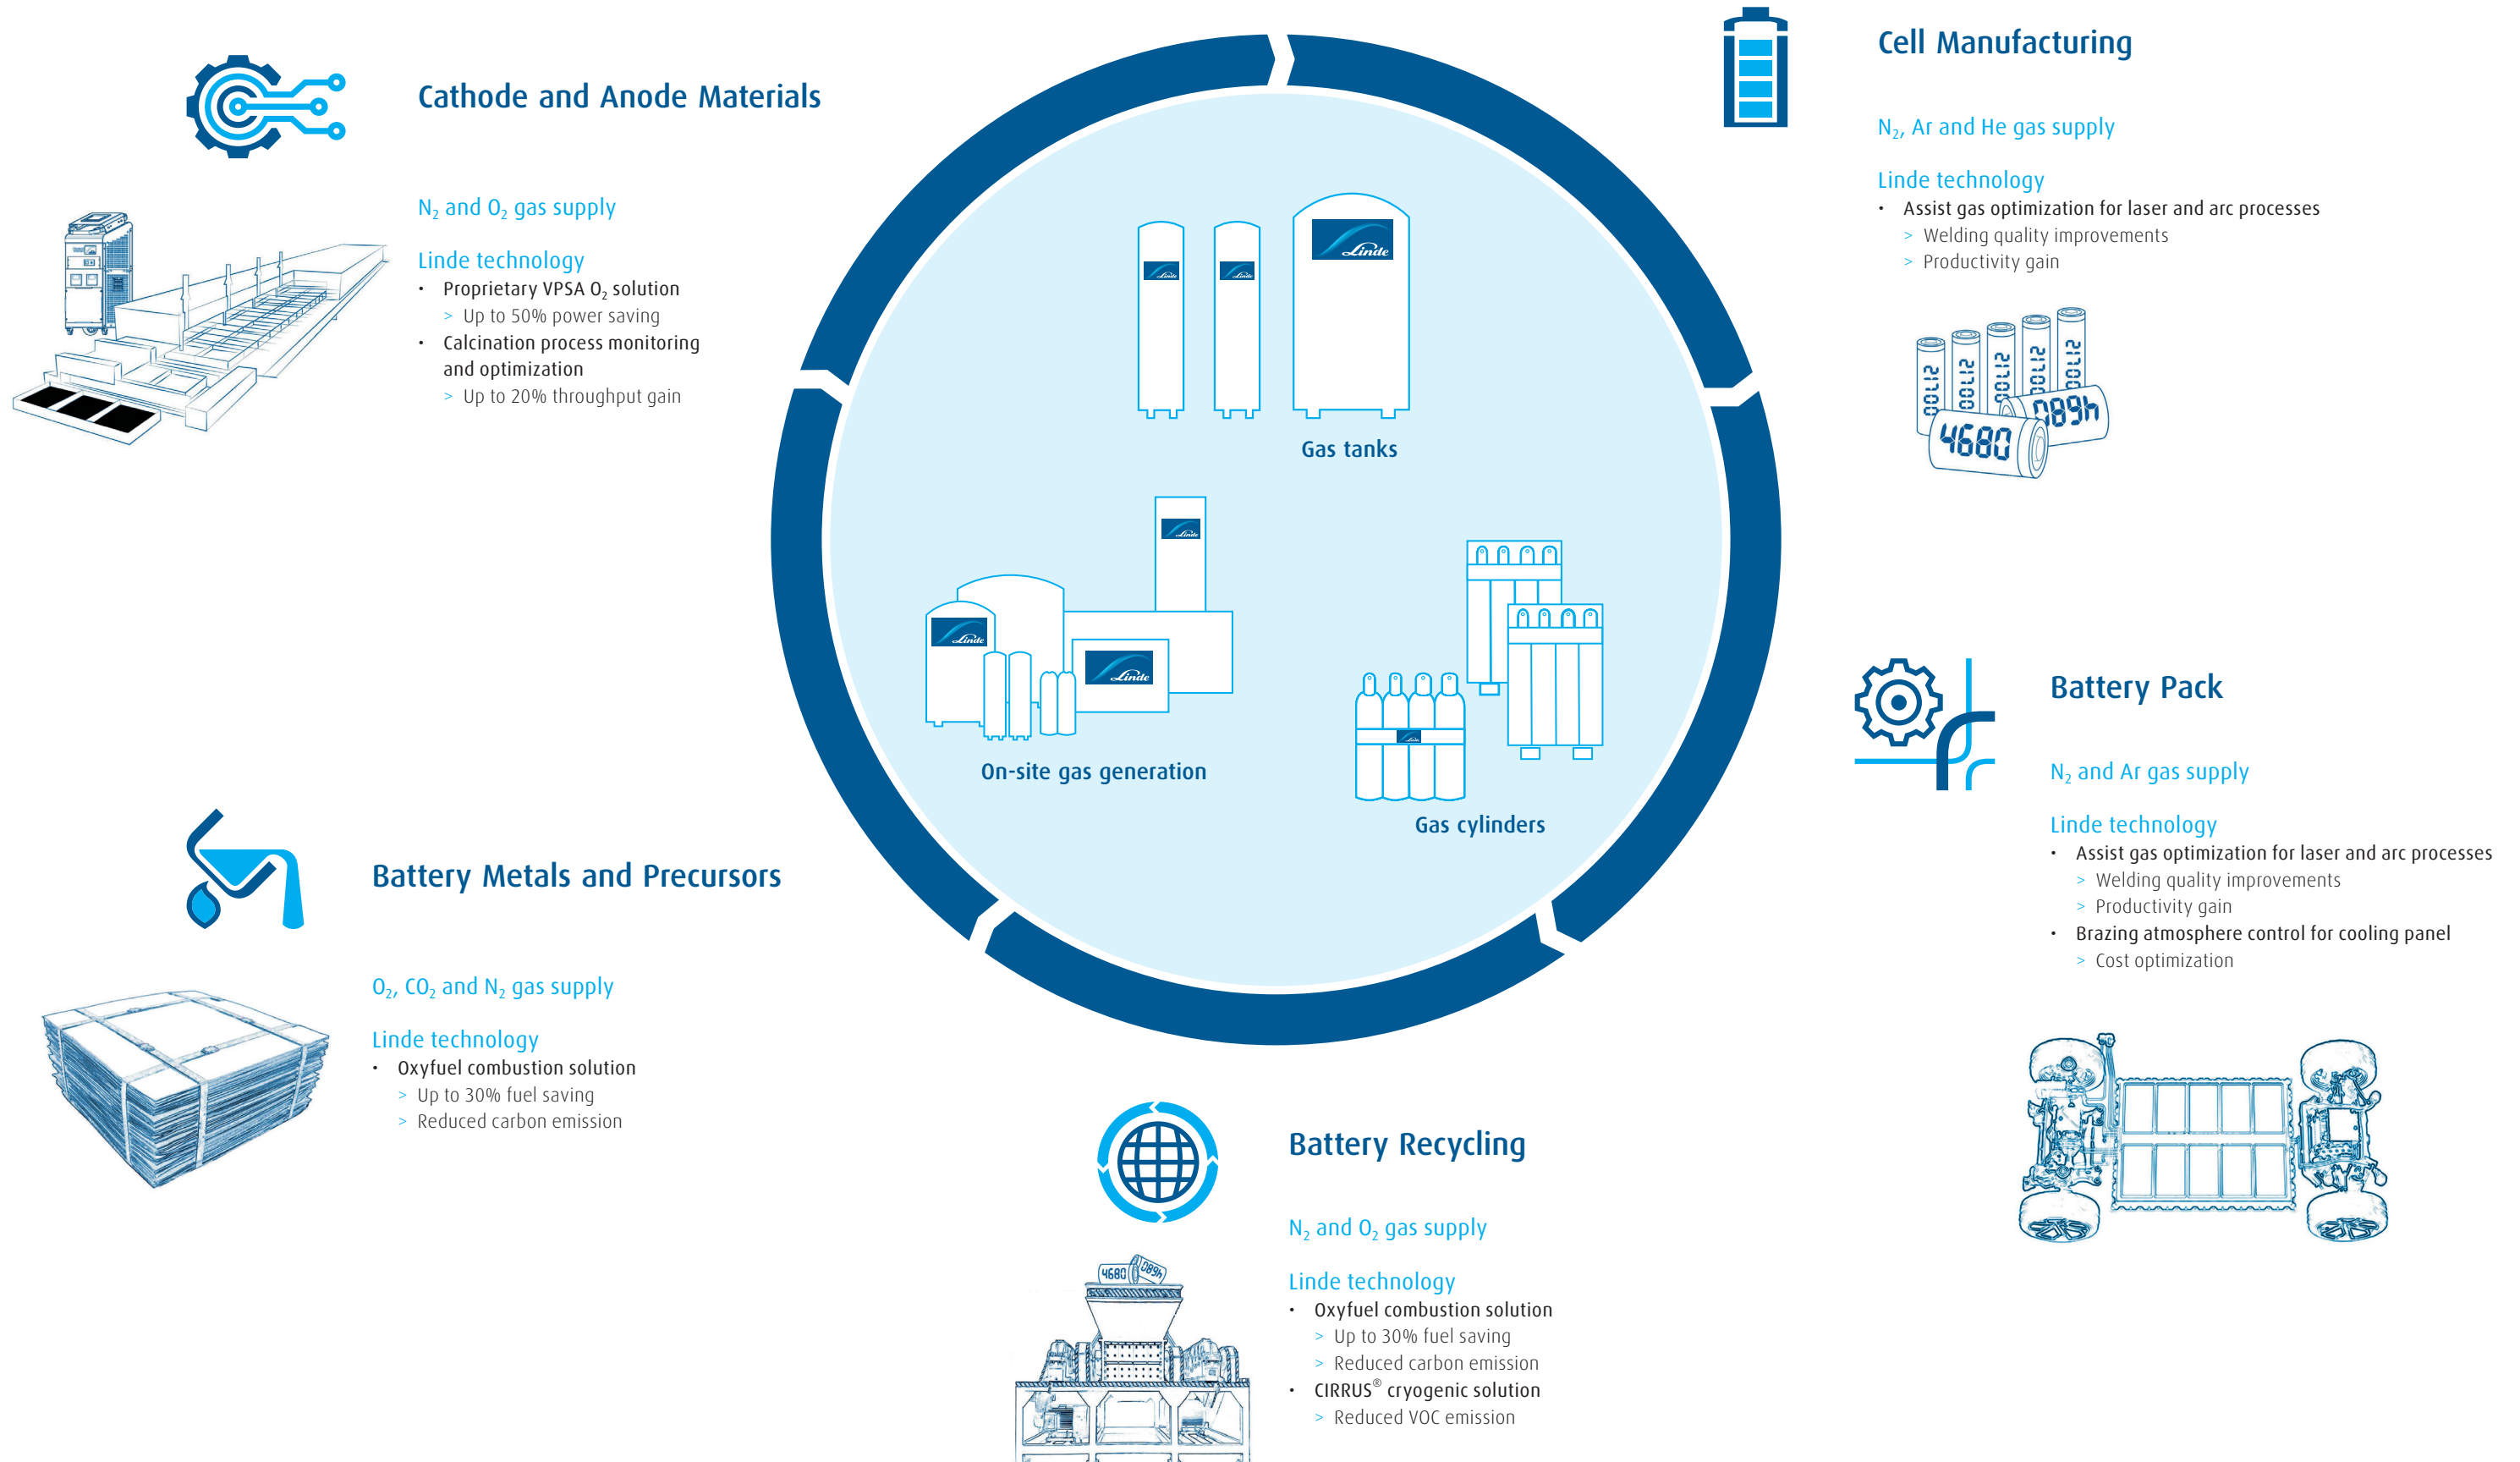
Cathode and Anode Materials

$N_2$ and $O_2$ gas supply

Linde technology
• Proprietary VPSA $O_2$ solution
> Up to 50% power saving
• Calcination process monitoring and optimization
> Up to 20% throughput gain

Cell Manufacturing

$N_2$, Ar and He gas supply

Linde technology
• Assist gas optimization for laser and arc processes
> Welding quality improvements
> Productivity gain

21700 21700 21700 21700 21700 4680 4680

Linde Linde Linde
Gas tanks

Linde Linde Linde
On-site gas generation

Gas cylinders

Battery Pack

$N_2$ and Ar gas supply

Linde technology
• Assist gas optimization for laser and arc processes
> Welding quality improvements
> Productivity gain
• Brazing atmosphere control for cooling panel
> Cost optimization

Battery Metals and Precursors

$O_2$, $CO_2$ and $N_2$ gas supply

Linde technology
• Oxyfuel combustion solution
> Up to 30% fuel saving
> Reduced carbon emission

Battery Recycling

$N_2$ and $O_2$ gas supply

Linde technology
• Oxyfuel combustion solution
> Up to 30% fuel saving
> Reduced carbon emission
• CIRRUS® cryogenic solution
> Reduced VOC emission

4680 4680